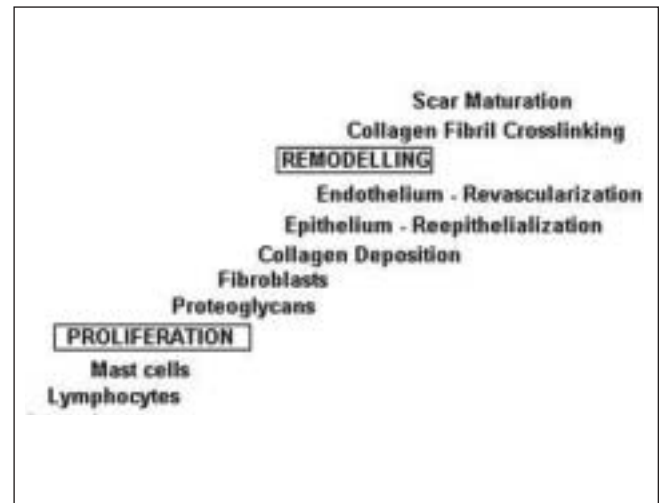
Scar Maturation
Collagen Fibril Crosslinking
REMODELLING
Endothelium - Revascularization
Epithelium - Reepithelialization
Collagen Deposition
Fibroblasts
Proteoglycans
PROLIFERATION
Mast cells
Lymphocytes